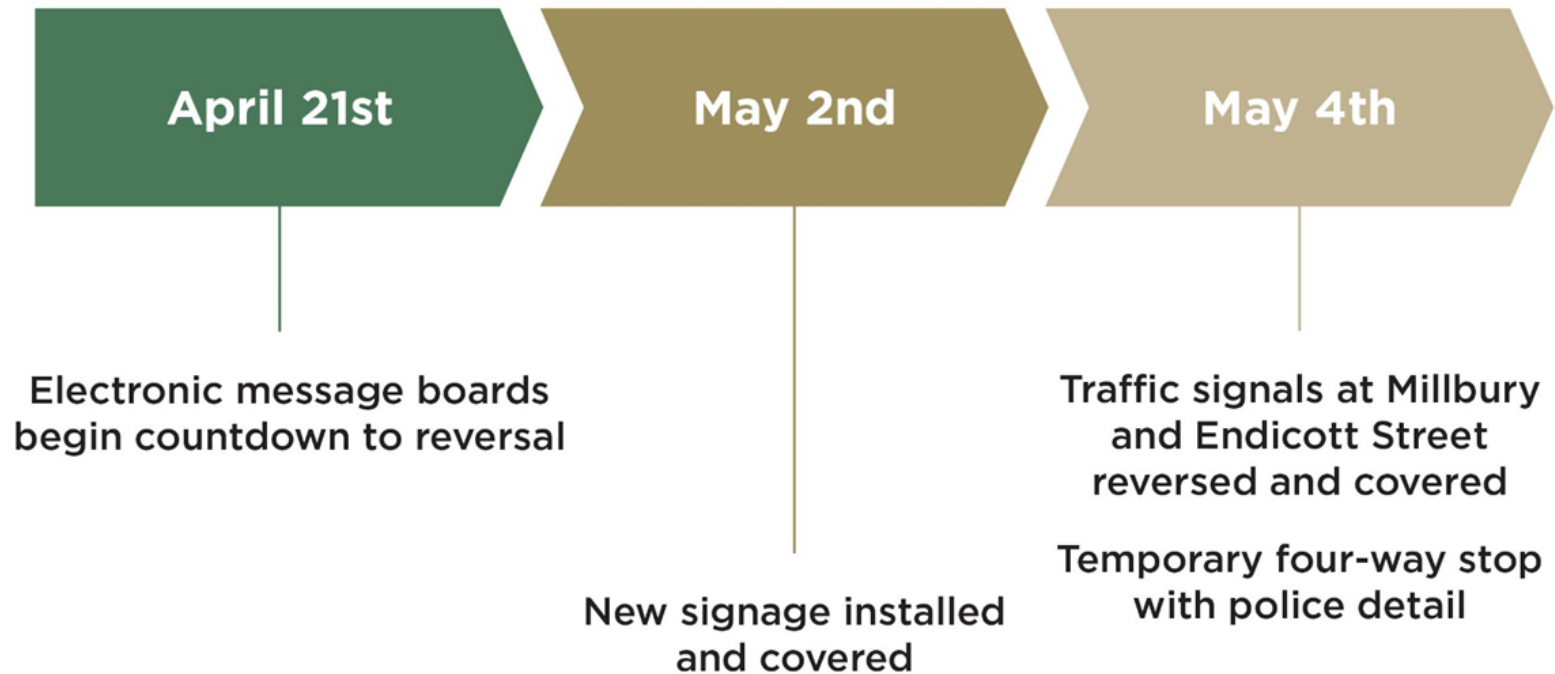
April 21st

May 2nd

May 4th

Electronic message boards begin countdown to reversal

New signage installed and covered

Traffic signals at Millbury and Endicott Street reversed and covered

Temporary four-way stop with police detail